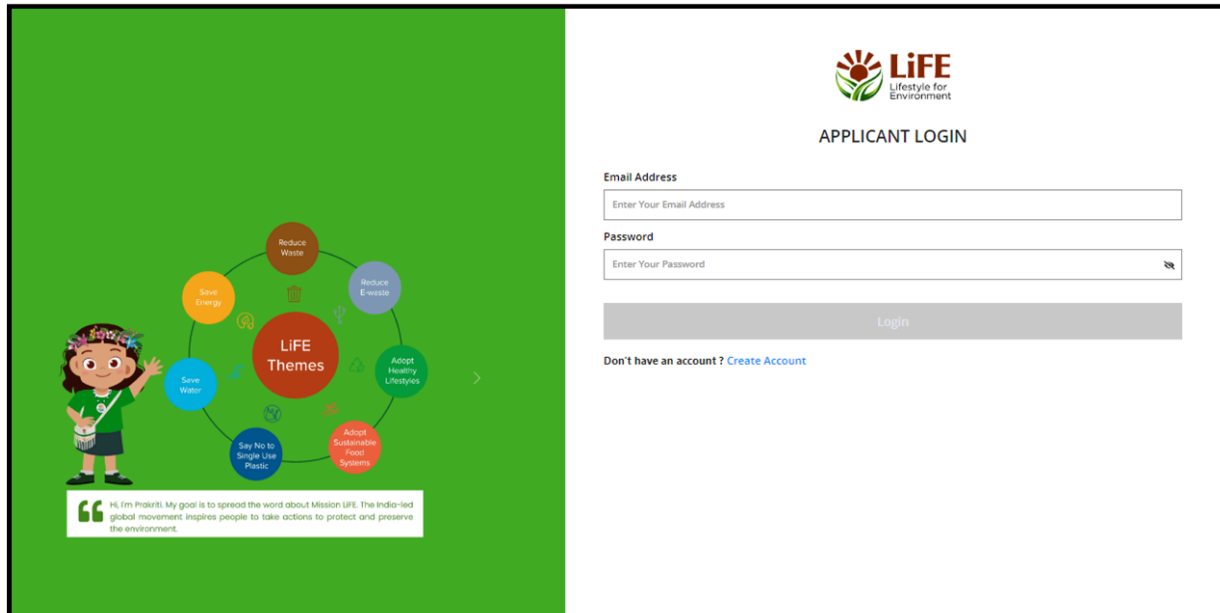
Reduce Waste

Reduce E-waste

Adopt Healthy Lifestyles

Adopt Sustainable Food Systems

Say No to Single Use Plastic

Save Water

Save Energy

LiFE Themes

Hi, I'm Prakriti. My goal is to spread the word about Mission LiFE. The India-led global movement inspires people to take actions to protect and preserve the environment.

LiFE
Lifestyle for Environment

APPLICANT LOGIN

Email Address

Enter Your Email Address

Password

Enter Your Password

Login

Don't have an account ? Create Account